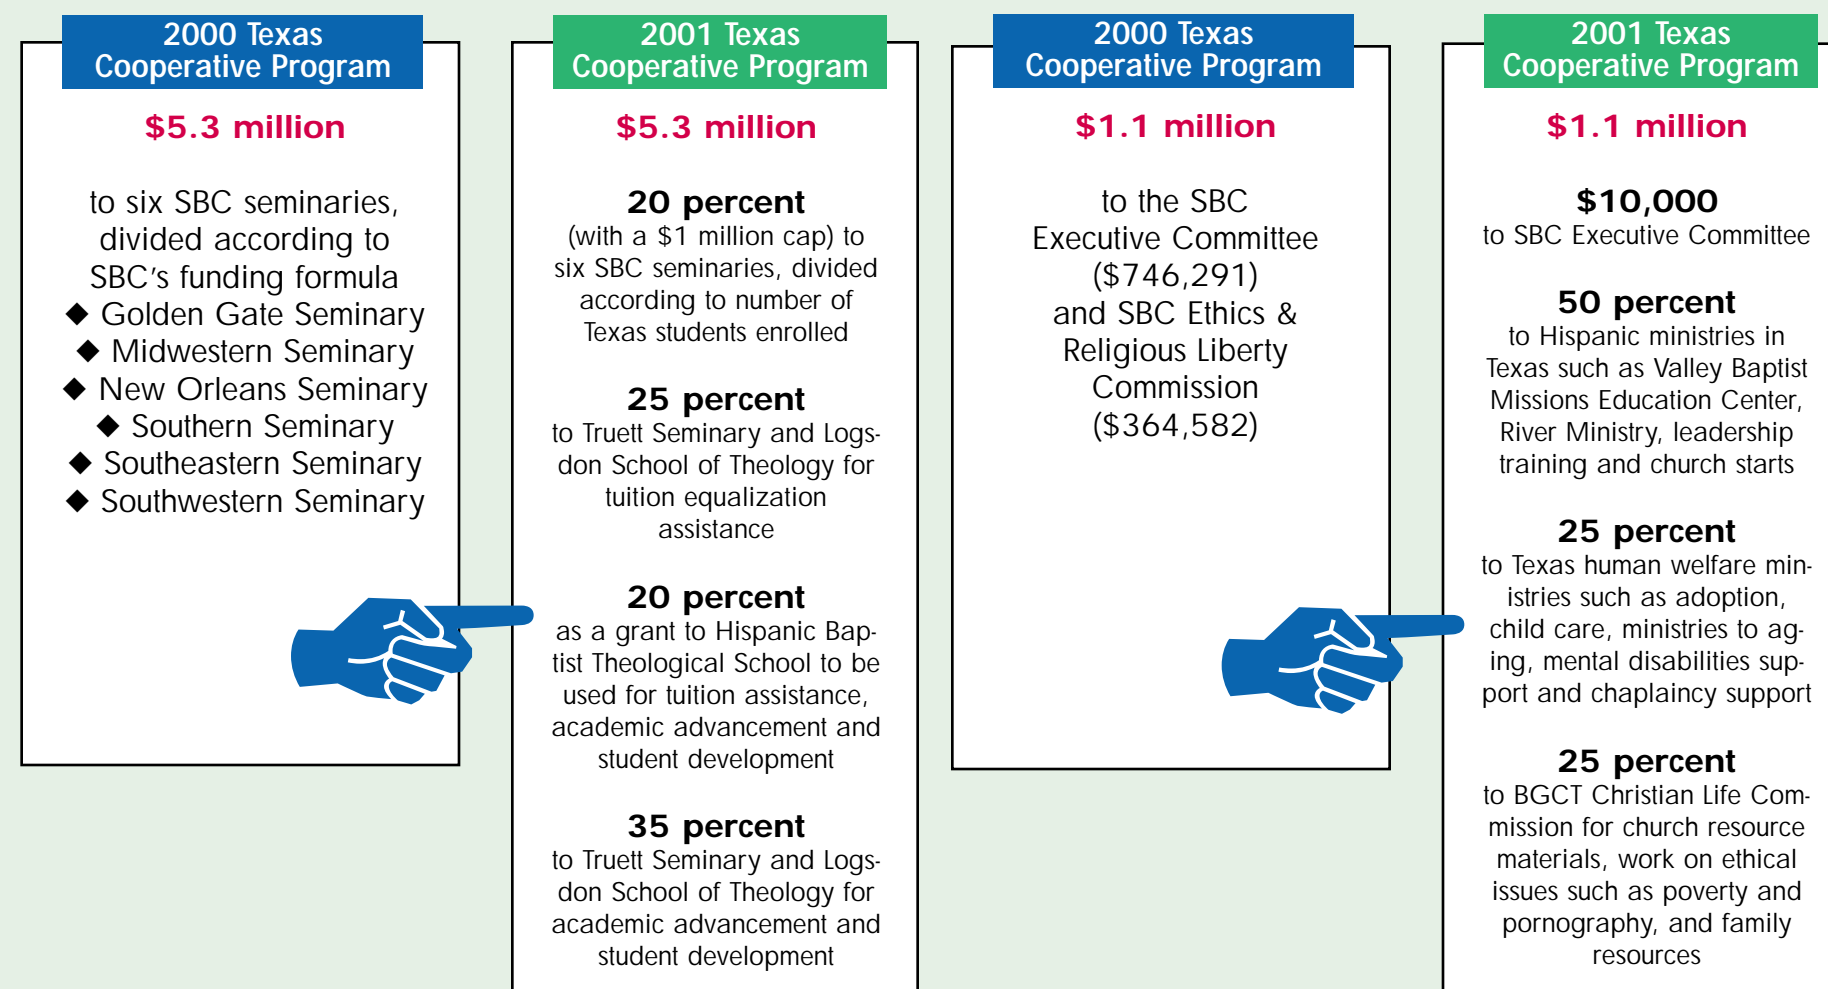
2000 Texas Cooperative Program

$5.3 million

to six SBC seminaries, divided according to SBC's funding formula
◆ Golden Gate Seminary
◆ Midwestern Seminary
◆ New Orleans Seminary
◆ Southern Seminary
◆ Southeastern Seminary
◆ Southwestern Seminary

2001 Texas Cooperative Program

$5.3 million

20 percent
(with a $1 million cap) to six SBC seminaries, divided according to number of Texas students enrolled

25 percent
to Truett Seminary and Logsdon School of Theology for tuition equalization assistance

20 percent
as a grant to Hispanic Baptist Theological School to be used for tuition assistance, academic advancement and student development

35 percent
to Truett Seminary and Logsdon School of Theology for academic advancement and student development

2000 Texas Cooperative Program

$1.1 million

to the SBC Executive Committee ($746,291) and SBC Ethics & Religious Liberty Commission ($364,582)

2001 Texas Cooperative Program

$1.1 million

$10,000
to SBC Executive Committee

50 percent
to Hispanic ministries in Texas such as Valley Baptist Missions Education Center, River Ministry, leadership training and church starts

25 percent
to Texas human welfare ministries such as adoption, child care, ministries to aging, mental disabilities support and chaplaincy support

25 percent
to BGCT Christian Life Commission for church resource materials, work on ethical issues such as poverty and pornography, and family resources